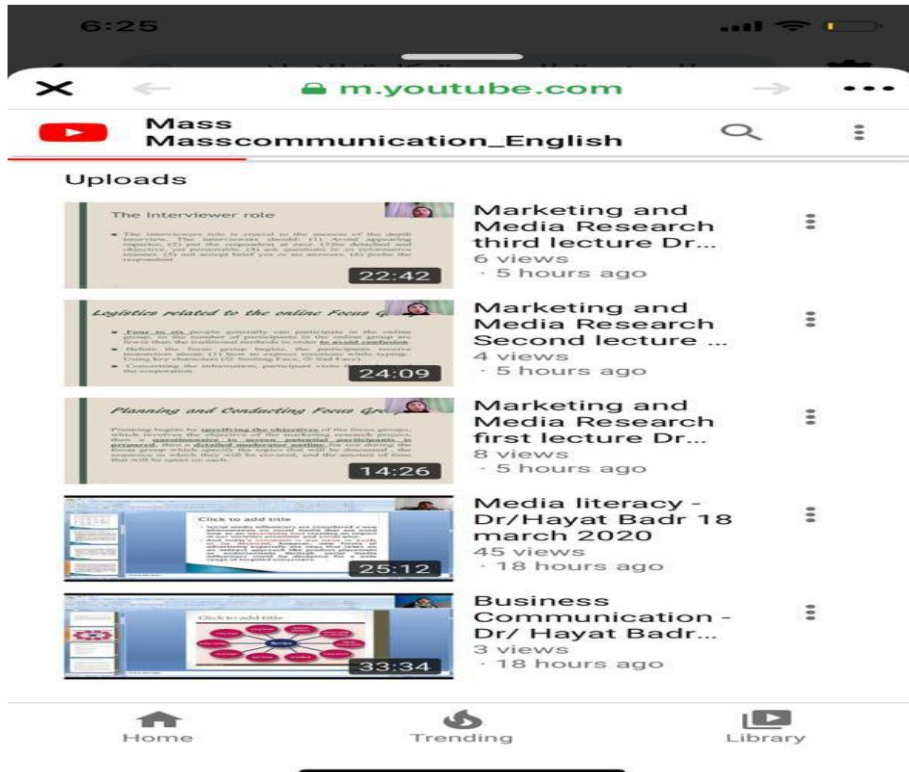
6:25

m.youtube.com

Mass
Masscommunication_English

Uploads

The Interviewer role

22:42

Marketing and Media Research third lecture Dr...
6 views
· 5 hours ago

Logistics related to the online Focus G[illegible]

24:09

Marketing and Media Research Second lecture ...
4 views
· 5 hours ago

Planning and Conducting Focus Gr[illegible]

14:26

Marketing and Media Research first lecture Dr...
8 views
· 5 hours ago

Click to add title

25:12

Media literacy - Dr/Hayat Badr 18 march 2020
45 views
· 18 hours ago

Click to add title

33:34

Business Communication - Dr/ Hayat Badr...
3 views
· 18 hours ago

Home
Trending
Library